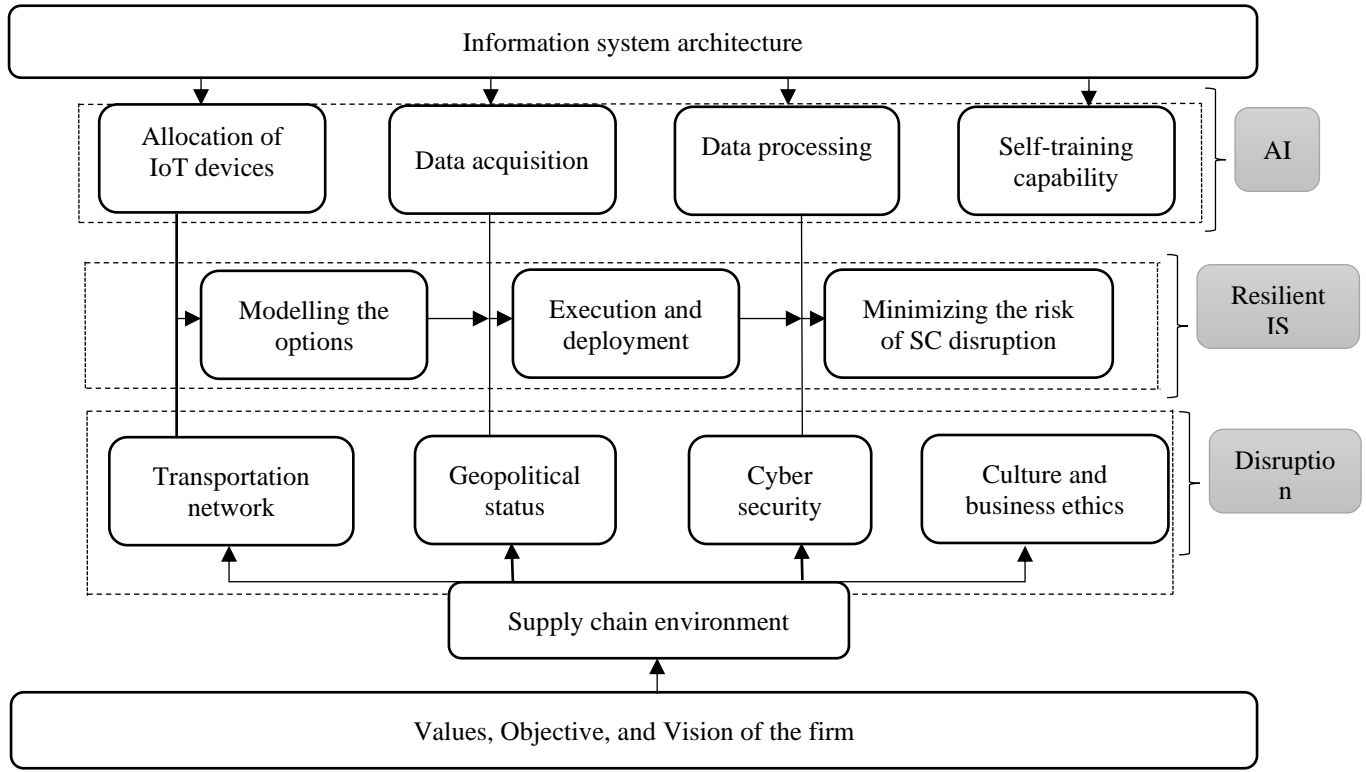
Information system architecture

Allocation of IoT devices

Data acquisition

Data processing

Self-training capability

AI

Modelling the options

Execution and deployment

Minimizing the risk of SC disruption

Resilient IS

Transportation network

Geopolitical status

Cyber security

Culture and business ethics

Disruptio n

Supply chain environment

Values, Objective, and Vision of the firm